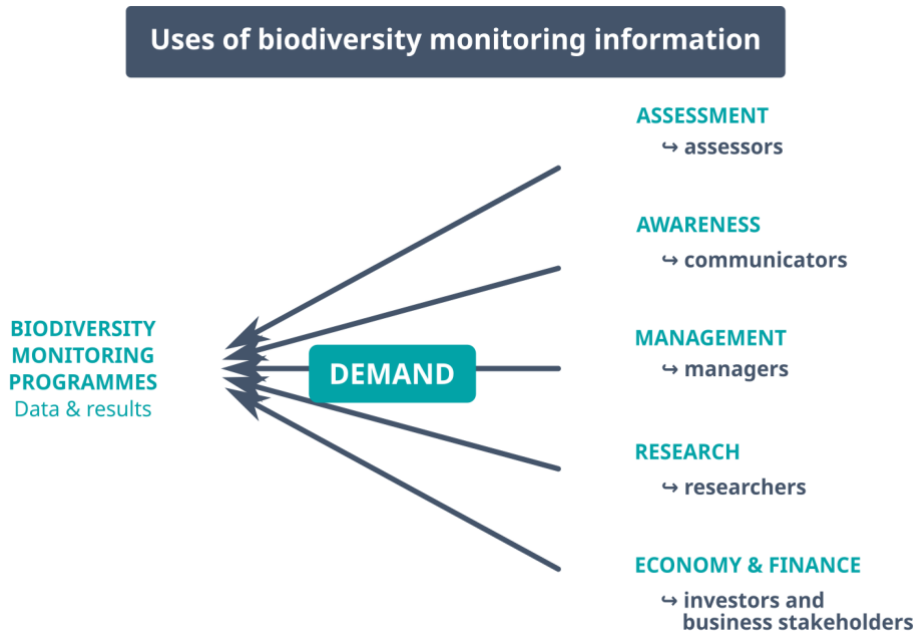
Uses of biodiversity monitoring information

BIODIVERSITY MONITORING PROGRAMMES
Data & results

DEMAND

ASSESSMENT
↪ assessors

AWARENESS
↪ communicators

MANAGEMENT
↪ managers

RESEARCH
↪ researchers

ECONOMY & FINANCE
↪ investors and business stakeholders